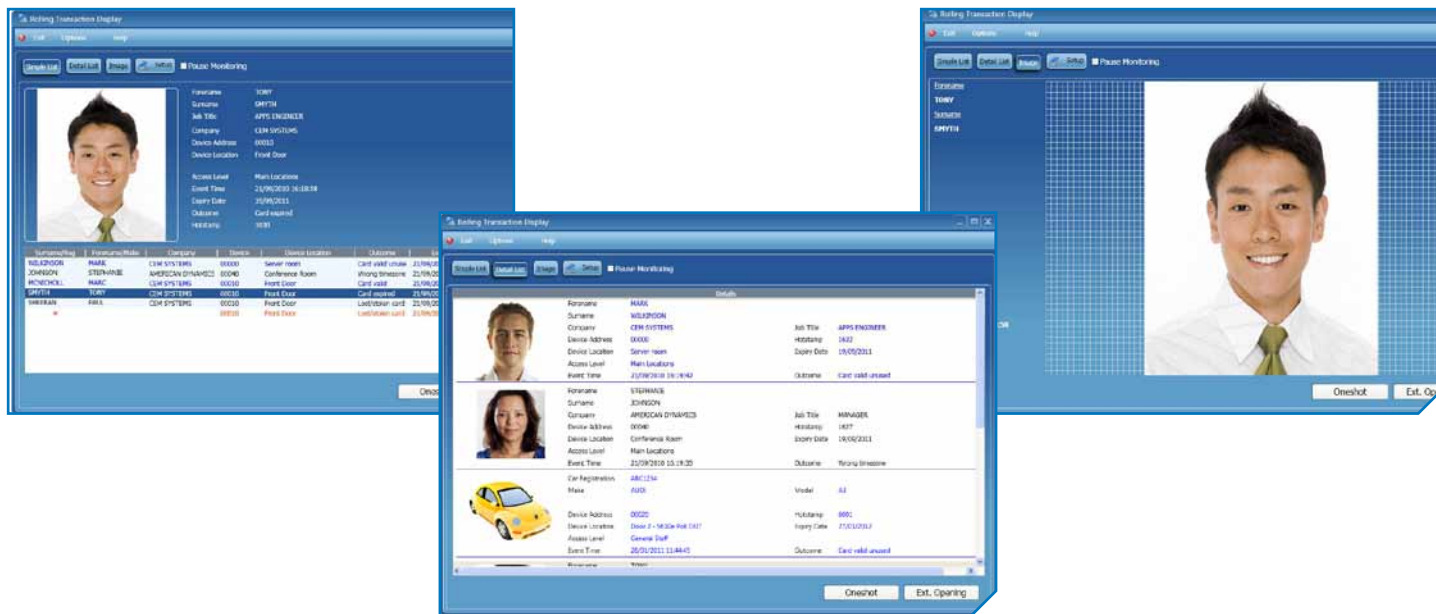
Rolling Transaction Display

Exit Options Help

Simple List Detail List Image Setup Pause Monitoring

Forename TONY
Surname SMYTH
Job Title APPS ENGINEER
Company CEM SYSTEMS
Device Address 00010
Device Location Front Door

Access Level Main Locations
Event Time 21/09/2010 16:18:58
Expiry Date 20/09/2011
Outcome Card expired
Hotstamp 1630

| Surname/Reg | Forename/Make | Company | Device | Device Location | Outcome | |
|---|---|---|---|---|---|---|
| WILKINSON | MARK | CEM SYSTEMS | 00000 | Server room | Card valid unuse | 21/09/ |
| JOHNSON | STEPHANIE | AMERICAN DYNAMICS | 00040 | Conference Room | Wrong timezone | 21/09/ |
| MCNICHOLL | MARC | CEM SYSTEMS | 00010 | Front Door | Card valid | 21/09/ |
| SMYTH | TONY | CEM SYSTEMS | 00010 | Front Door | Card expired | 21/09/ |
| SHERAN | PAUL | CEM SYSTEMS | 00010 | Front Door | Lost/stolen card | 21/09/ |
| | | | 00010 | Front Door | Lost/stolen card | 21/09/ |

Onesh

Rolling Transaction Display

Exit Options Help

Simple List Detail List Image Setup Pause Monitoring

Details

Forename MARK
Surname WILKINSON
Company CEM SYSTEMS Job Title APPS ENGINEER
Device Address 00000 Hotstamp 1622
Device Location Server room Expiry Date 19/09/2011
Access Level Main Locations
Event Time 21/09/2010 16:19:42 Outcome Card valid unused

Forename STEPHANIE
Surname JOHNSON
Company AMERICAN DYNAMICS Job Title MANAGER
Device Address 00040 Hotstamp 1627
Device Location Conference Room Expiry Date 19/09/2011
Access Level Main Locations
Event Time 21/09/2010 16:19:30 Outcome Wrong timezone

Car Registration ABC1234
Make AUDI Model A3

Device Address 00020 Hotstamp 0001
Device Location Door 2 - S610e Pol CKIT Expiry Date 27/01/2012
Access Level General Staff
Event Time 28/01/2011 11:44:45 Outcome Card valid unused

Oneshot Ext. Opening

Rolling Transaction Display

Exit Options Help

Simple List Detail List Image Setup Pause Monitoring

Forename
TONY
Surname
SMYTH

Oneshot Ext. Op